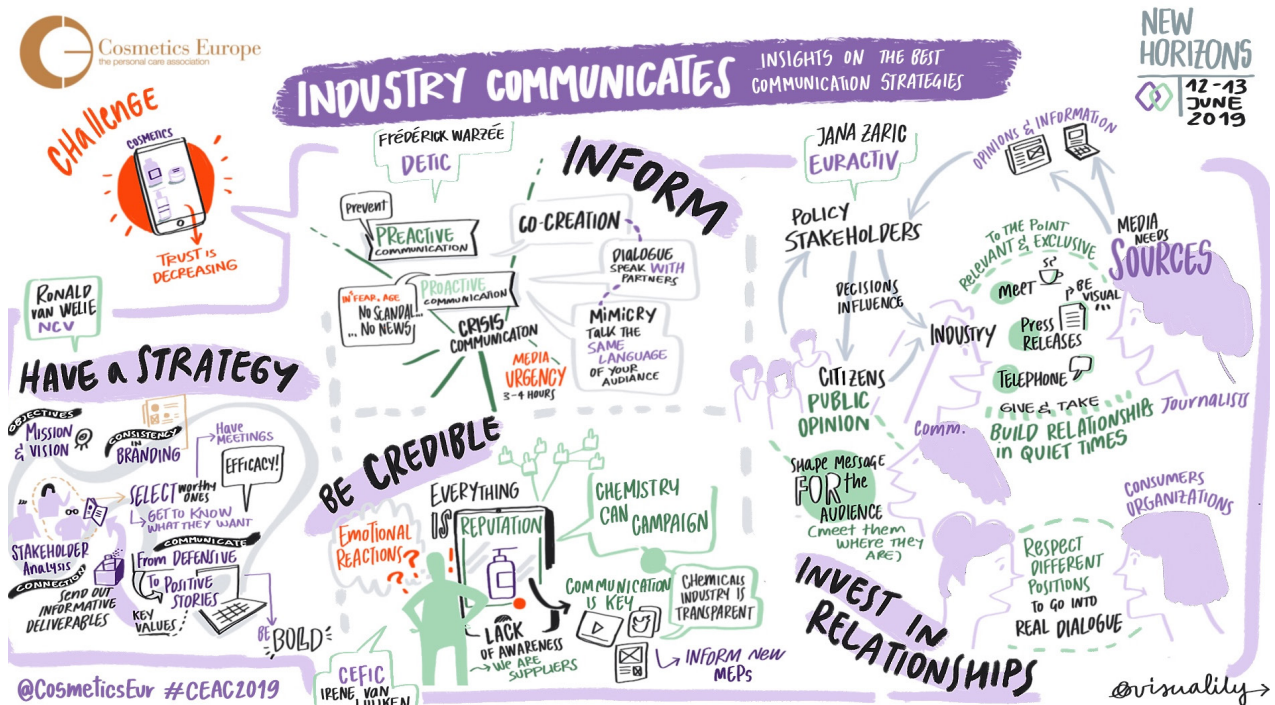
Cosmetics Europe
the personal care association

INDUSTRY COMMUNICATES
INSIGHTS ON THE BEST COMMUNICATION STRATEGIES

NEW HORIZONS
12-13 JUNE 2019

CHallenge
COSMETICS
TRUST IS DECREASING

FRÉDÉRICK WARZÉE
DETIC

INFORM

Prevent
PREACTIVE COMMUNICATION
CO-CREATION
DIALOGUE SPEAK WITH PARTNERS
PROACTIVE COMMUNICATION
IN FEAR AGE
NO SCANDAL... ... NO NEWS
CRISIS COMMUNICATON
MIMICRY TALK THE SAME LANGUAGE OF YOUR AUDIANCE
MEDIA URGENCY 3-4 HOURS

RONALD VAN WELIE
NCV

HAVE a STRATEGY
OBJECTIVES
MISSION & VISION
CONSISTENCY IN BRANDING
Have MEETINGS
EFFICACY!
SELECT worthy ones
GET TO KNOW WHAT THEY WANT
COMMUNICATE
STAKEHOLDER Analysis
CONNECTION
From DEFENSIVE
To POSITIVE STORIES
SEND OUT INFORMATIVE DELIVERABLES
KEY VALUES
BE BOLD

BE CREDIBLE
EVERYTHING IS REPUTATION
EMOTIONAL REACTIONS?
CHEMISTRY CAN CAMPAIGN
COMMUNICATION IS KEY
CHEMICALS INDUSTRY IS TRANSPARENT
LACK OF AWARENESS
WE ARE SUPPLIERS
INFORM NEW MEPs

CEFIC
IRENE VAN LUIKEN

JANA ZARIC
EURACTIV
OPINIONS & INFORMATION
POLICY STAKEHOLDERS
DECISIONS INFLUENCE
MEDIA NEEDS SOURCES
TO THE POINT
RELEVANT & EXCLUSIVE
MEET
BE VISUAL
INDUSTRY
Press RELEASES
CITIZENS
PUBLIC OPINION
TELEPHONE
GIVE & TAKE
JOURNALISTS
Comm.
BUILD RELATIONSHIP IN QUIET TIMES
SHAPE MESSAGE FOR the AUDIENCE (meet them where they are)
CONSUMERS ORGANIZATIONS
Respect DIFFERENT POSITIONS TO GO INTO REAL DIALOGUE

INVEST IN RELATIONSHIPS

@CosmeticsEur #CEAC2019
@visualily